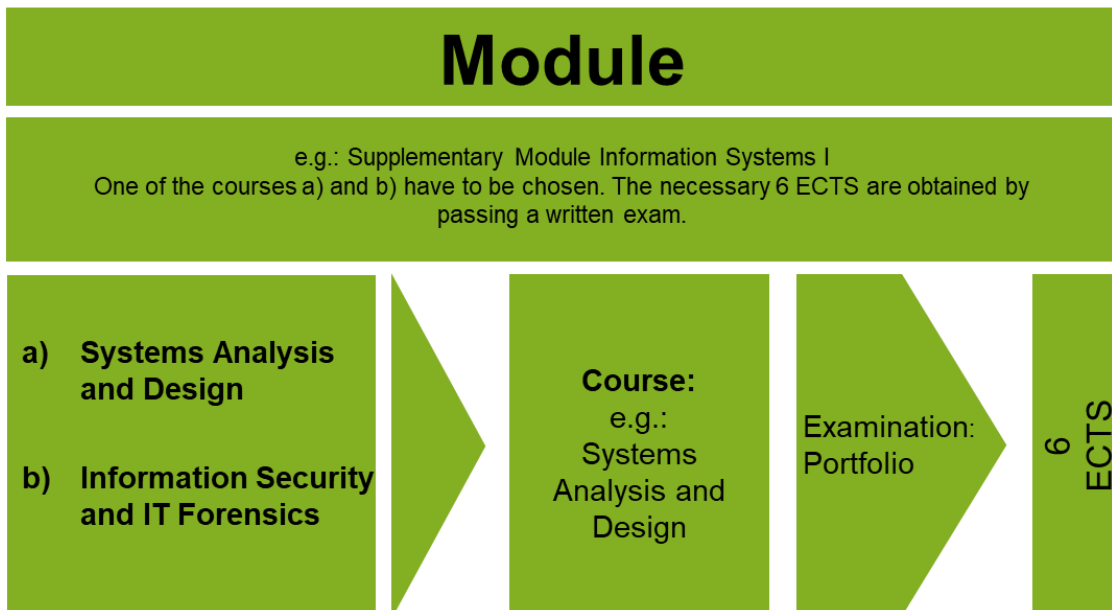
Module

e.g.: Supplementary Module Information Systems I
One of the courses a) and b) have to be chosen. The necessary 6 ECTS are obtained by passing a written exam.

a) Systems Analysis and Design

b) Information Security and IT Forensics

Course:
e.g.:
Systems Analysis and Design

Examination: Portfolio

6 ECTS